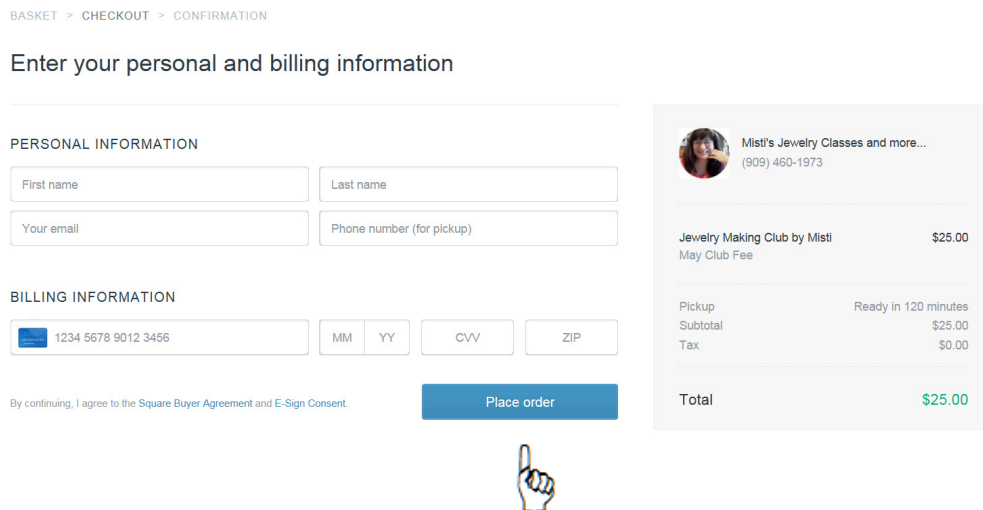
BASKET > CHECKOUT > CONFIRMATION

Enter your personal and billing information

PERSONAL INFORMATION

First name

Last name

Your email

Phone number (for pickup)

BILLING INFORMATION

1234 5678 9012 3456

MM

YY

CVV

ZIP

By continuing, I agree to the Square Buyer Agreement and E-Sign Consent.

Place order

Misti's Jewelry Classes and more...
(909) 460-1973

Jewelry Making Club by Misti $25.00
May Club Fee

| | |
|---|---|
| Pickup | Ready in 120 minutes |
| Subtotal | $25.00 |
| Tax | $0.00 |

Total $25.00